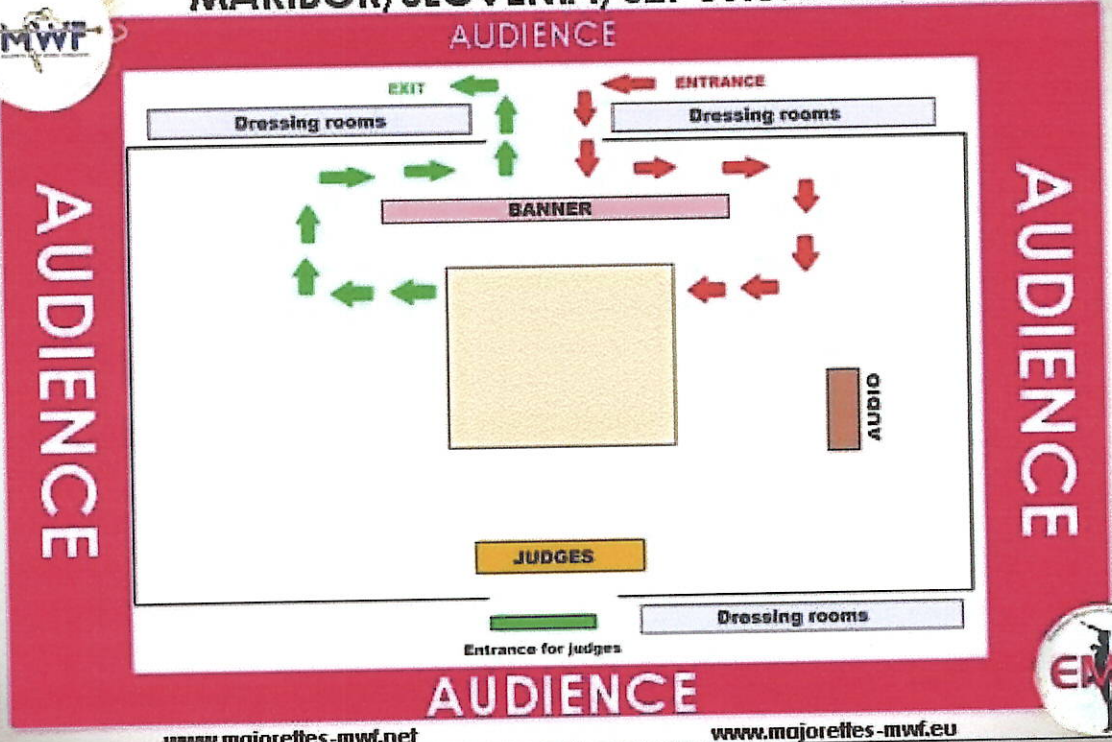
MARIBOR/SLOVENIA/SEP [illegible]

MWF

AUDIENCE

EXIT

ENTRANCE

Dressing rooms

Dressing rooms

BANNER

AUDIENCE

AUDIENCE

AUDIO

JUDGES

Dressing rooms

Entrance for judges

AUDIENCE

EM

www.majorettes-mwf.net

www.majorettes-mwf.eu